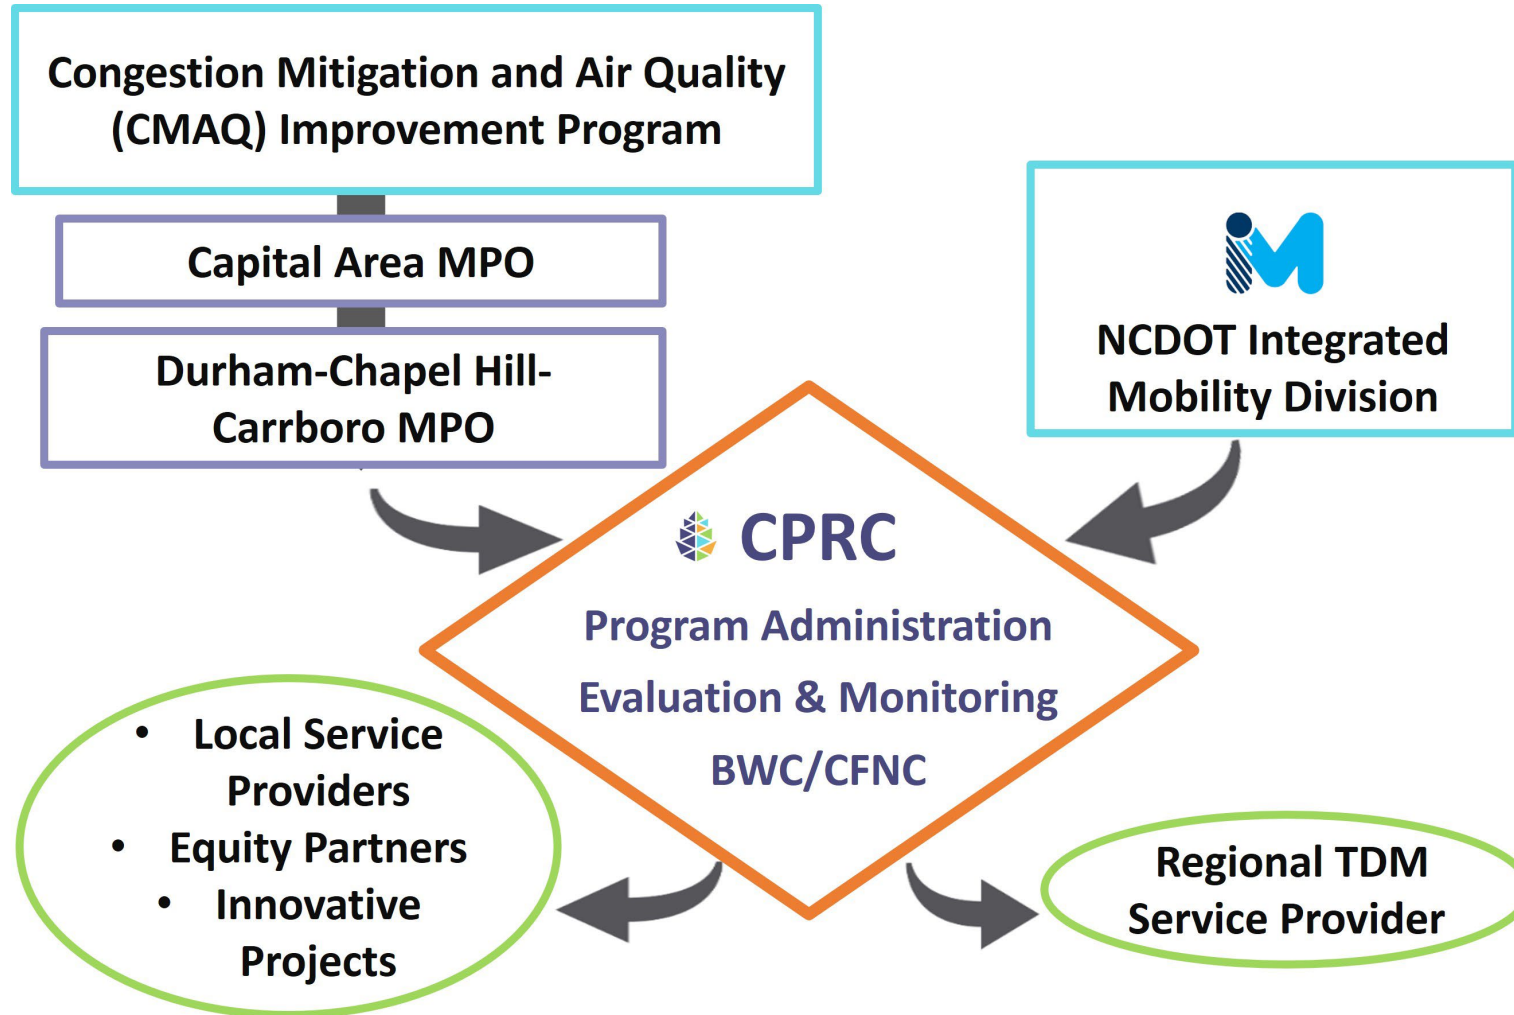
Congestion Mitigation and Air Quality (CMAQ) Improvement Program

Capital Area MPO

Durham-Chapel Hill-Carrboro MPO

NCDOT Integrated Mobility Division

CPRC

Program Administration

Evaluation & Monitoring

BWC/CFNC

- Local Service Providers
- Equity Partners
- Innovative Projects

Regional TDM Service Provider